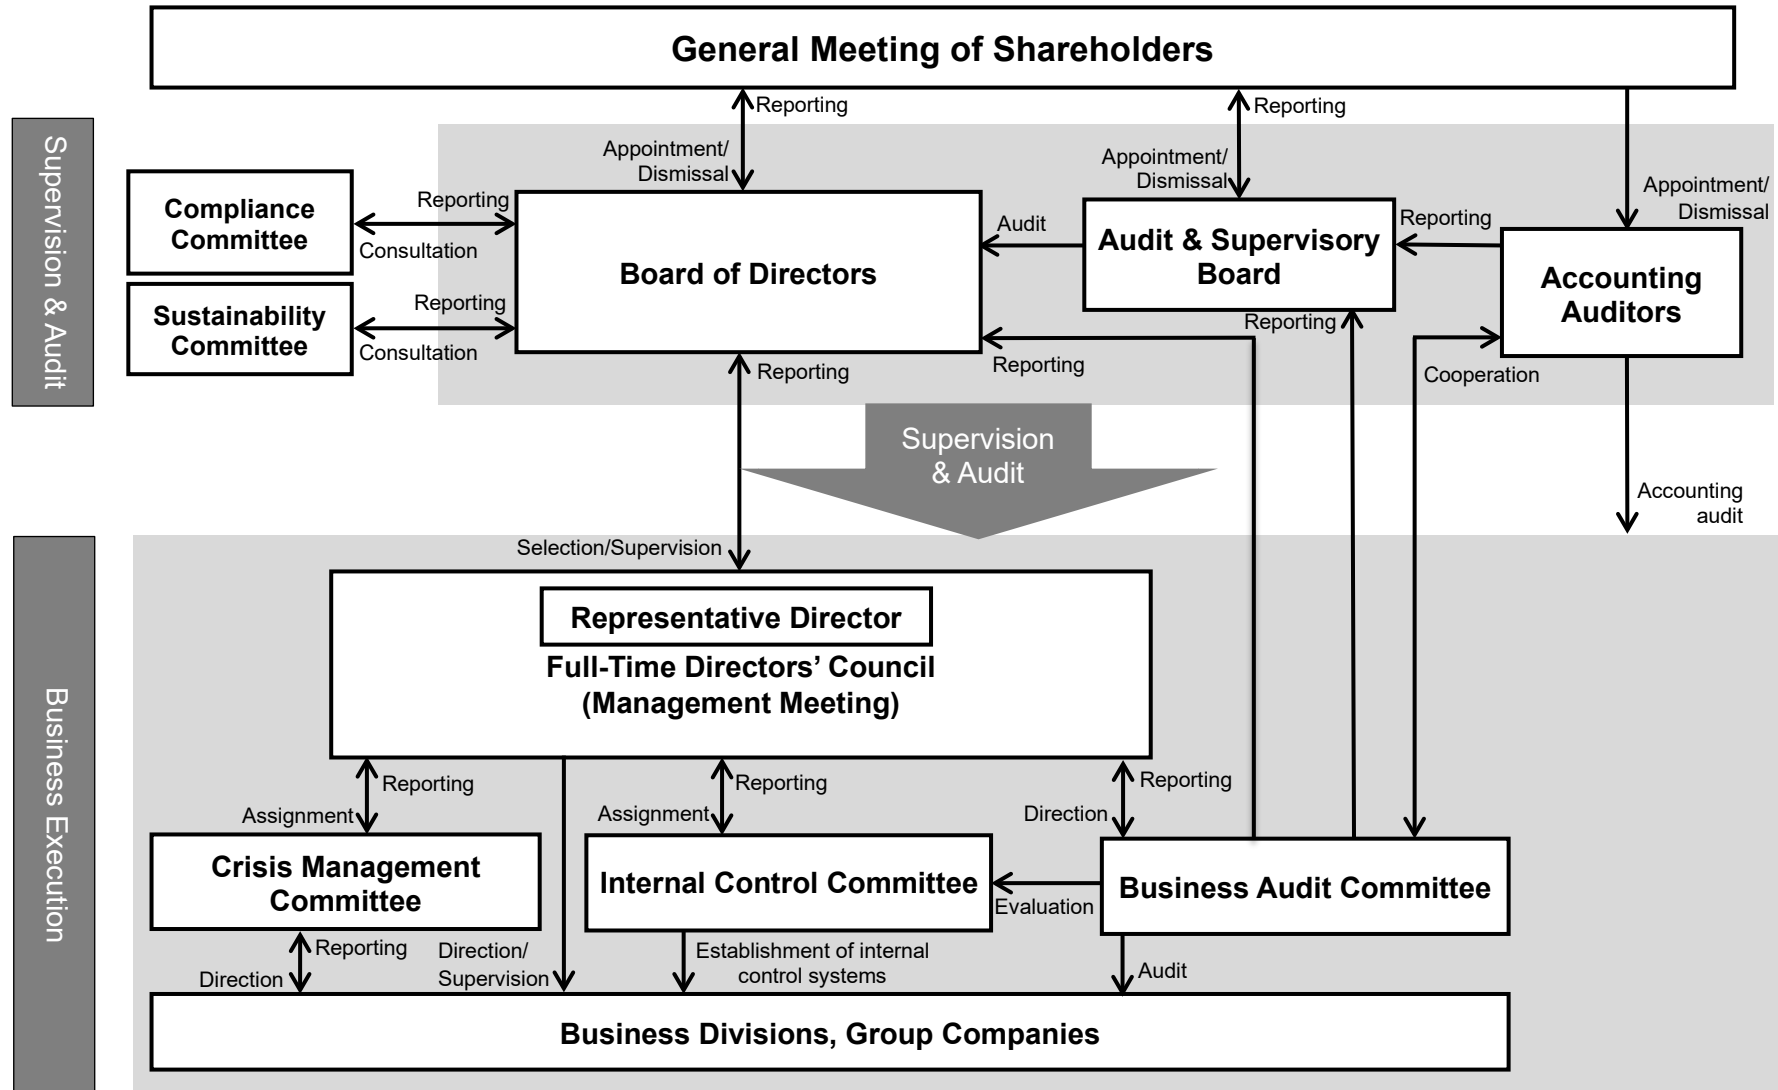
General Meeting of Shareholders

Supervision & Audit

Reporting
Appointment/ Dismissal

Reporting
Appointment/ Dismissal

Appointment/ Dismissal

Compliance Committee

Reporting
Consultation

Sustainability Committee

Reporting
Consultation

Board of Directors

Audit

Audit & Supervisory Board

Reporting

Accounting Auditors

Reporting

Reporting

Reporting

Cooperation

Supervision & Audit

Accounting audit

Business Execution

Selection/Supervision

Representative Director
Full-Time Directors' Council (Management Meeting)

Reporting
Assignment

Reporting
Assignment

Reporting
Direction

Crisis Management Committee

Internal Control Committee

Evaluation

Business Audit Committee

Reporting
Direction

Direction/ Supervision

Establishment of internal control systems

Audit

Business Divisions, Group Companies